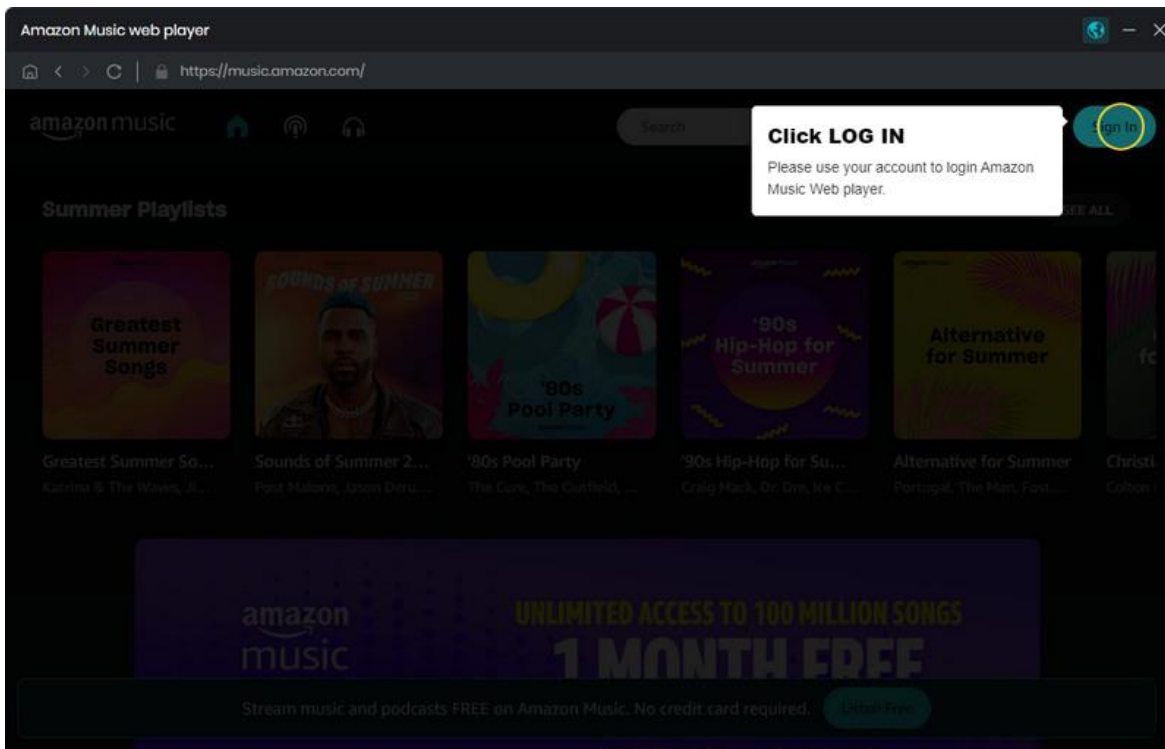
Amazon Music web player

https://music.amazon.com/

amazon music

Search

Click LOG IN

Please use your account to login Amazon Music Web player.

Sign In

Summer Playlists

SEE ALL

Greatest Summer Songs

SOUNDS OF SUMMER

'80s Pool Party

'90s Hip-Hop for Summer

Alternative for Summer

Greatest Summer So...

Katrina & The Waves, K...

Sounds of Summer 2...

Post Malone, Jason Deru...

'80s Pool Party

The Cars, The Outfield, ...

'90s Hip-Hop for Su...

Craig Mack, Dr. Dre, Ice C...

Alternative for Summer

Portugal. The Man, Fost...

Christi

Colton

amazon music

UNLIMITED ACCESS TO 100 MILLION SONGS

1 MONTH FREE

Stream music and podcasts FREE on Amazon Music. No credit card required.

Listen Free